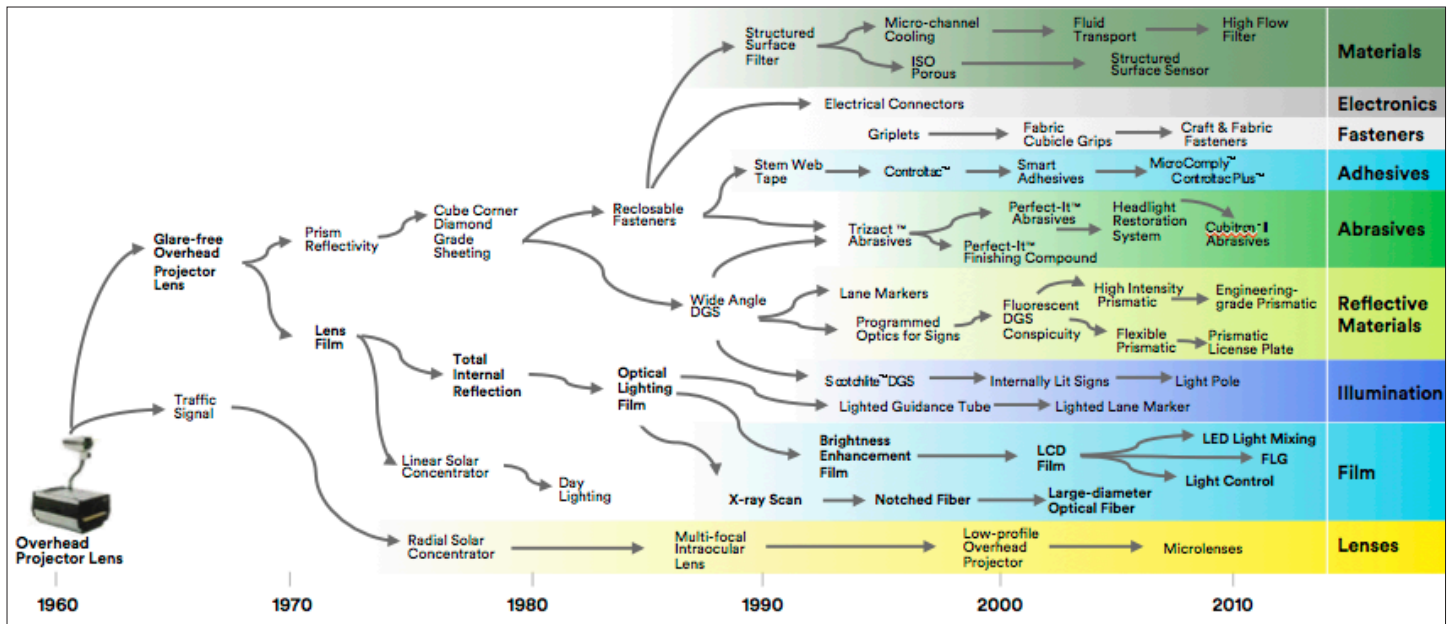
Structured Surface Filter
Micro-channel Cooling
Fluid Transport
High Flow Filter
ISO Porous
Structured Surface Sensor
Materials

Electrical Connectors
Electronics

Griplets
Fabric Cubicle Grips
Craft & Fabric Fasteners
Fasteners

Stem Web Tape
Controltac™
Smart Adhesives
MicroComply™ ControltacPlus™
Adhesives

Reclosable Fasteners
Trizact™ Abrasives
Perfect-It™ Abrasives
Perfect-It™ Finishing Compound
Headlight Restoration System
Cubitron™ II Abrasives
Abrasives

Glare-free Overhead Projector Lens
Prism Reflectivity
Cube Corner Diamond Grade Sheeting
Wide Angle DGS
Lane Markers
Programmed Optics for Signs
Fluorescent DGS Conspicuity
High Intensity Prismatic
Engineering-grade Prismatic
Flexible Prismatic
Prismatic License Plate
Reflective Materials

Lens Film
Total Internal Reflection
Optical Lighting Film
Scotchlite™ DGS
Internally Lit Signs
Light Pole
Lighted Guidance Tube
Lighted Lane Marker
Illumination

Traffic Signal
Linear Solar Concentrator
Day Lighting
Brightness Enhancement Film
LCD Film
LED Light Mixing
FLG
Light Control
X-ray Scan
Notched Fiber
Large-diameter Optical Fiber
Film

Overhead Projector Lens
Radial Solar Concentrator
Multi-focal Intraocular Lens
Low-profile Overhead Projector
Microlenses
Lenses

1960
1970
1980
1990
2000
2010